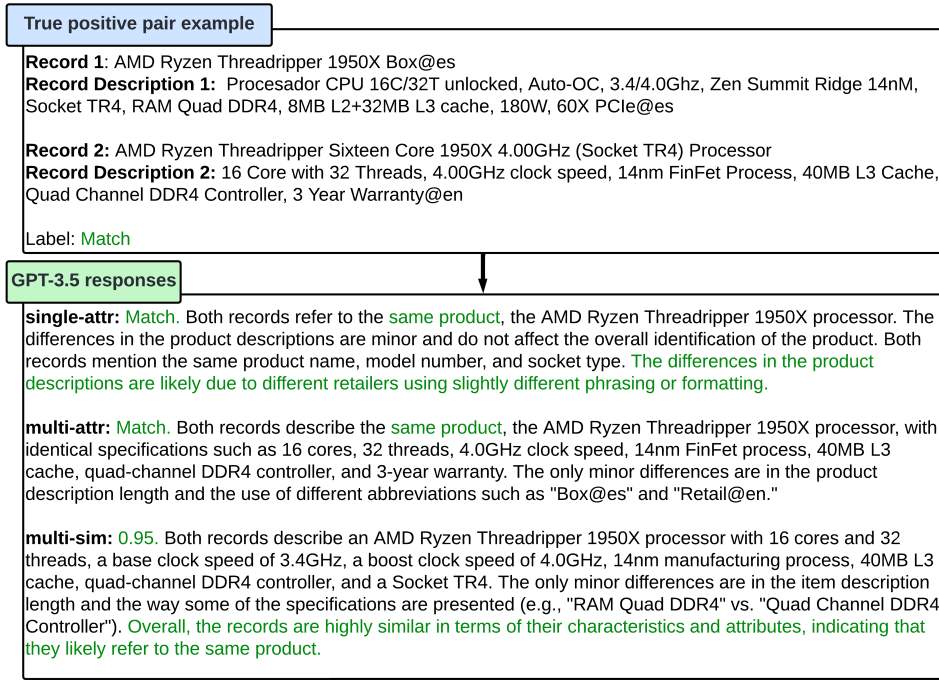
True positive pair example

**Record 1**: AMD Ryzen Threadripper 1950X Box@es
**Record Description 1:** Procesador CPU 16C/32T unlocked, Auto-OC, 3.4/4.0Ghz, Zen Summit Ridge 14nM, Socket TR4, RAM Quad DDR4, 8MB L2+32MB L3 cache, 180W, 60X PCIe@es

**Record 2:** AMD Ryzen Threadripper Sixteen Core 1950X 4.00GHz (Socket TR4) Processor
**Record Description 2:** 16 Core with 32 Threads, 4.00GHz clock speed, 14nm FinFet Process, 40MB L3 Cache, Quad Channel DDR4 Controller, 3 Year Warranty@en

Label: Match

GPT-3.5 responses

**single-attr:** Match. Both records refer to the same product, the AMD Ryzen Threadripper 1950X processor. The differences in the product descriptions are minor and do not affect the overall identification of the product. Both records mention the same product name, model number, and socket type. The differences in the product descriptions are likely due to different retailers using slightly different phrasing or formatting.

**multi-attr:** Match. Both records describe the same product, the AMD Ryzen Threadripper 1950X processor, with identical specifications such as 16 cores, 32 threads, 4.0GHz clock speed, 14nm FinFet process, 40MB L3 cache, quad-channel DDR4 controller, and 3-year warranty. The only minor differences are in the product description length and the use of different abbreviations such as "Box@es" and "Retail@en."

**multi-sim:** 0.95. Both records describe an AMD Ryzen Threadripper 1950X processor with 16 cores and 32 threads, a base clock speed of 3.4GHz, a boost clock speed of 4.0GHz, 14nm manufacturing process, 40MB L3 cache, quad-channel DDR4 controller, and a Socket TR4. The only minor differences are in the item description length and the way some of the specifications are presented (e.g., "RAM Quad DDR4" vs. "Quad Channel DDR4 Controller"). Overall, the records are highly similar in terms of their characteristics and attributes, indicating that they likely refer to the same product.